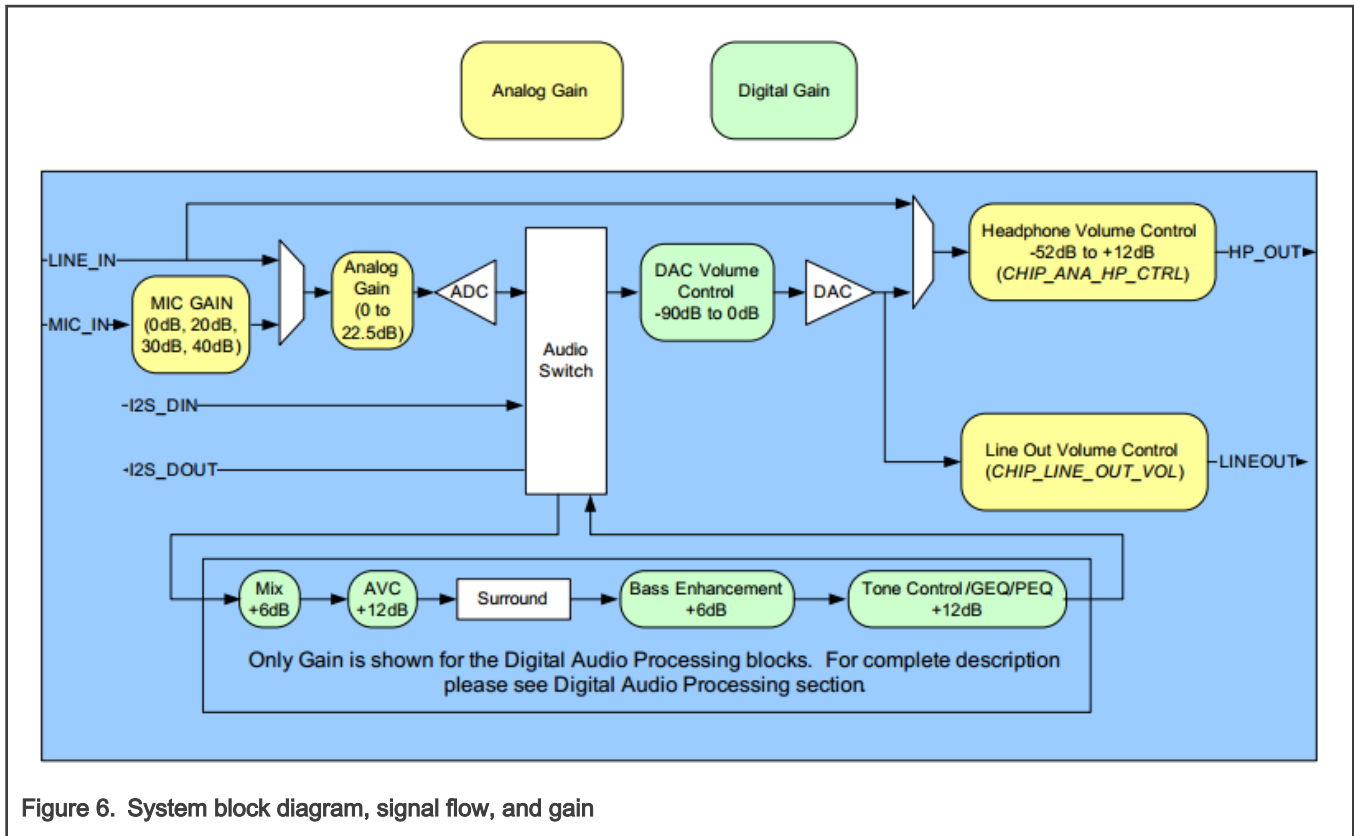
Analog Gain

Digital Gain

LINE_IN

MIC_IN

MIC GAIN (0dB, 20dB, 30dB, 40dB)

Analog Gain (0 to 22.5dB)

ADC

Audio Switch

DAC Volume Control -90dB to 0dB

DAC

Headphone Volume Control -52dB to +12dB (*CHIP_ANA_HP_CTRL*)

HP_OUT

I2S_DIN

I2S_DOUT

Line Out Volume Control (*CHIP_LINE_OUT_VOL*)

LINEOUT

Mix +6dB

AVC +12dB

Surround

Bass Enhancement +6dB

Tone Control /GEQ/PEQ +12dB

Only Gain is shown for the Digital Audio Processing blocks. For complete description please see Digital Audio Processing section.

Figure 6. System block diagram, signal flow, and gain